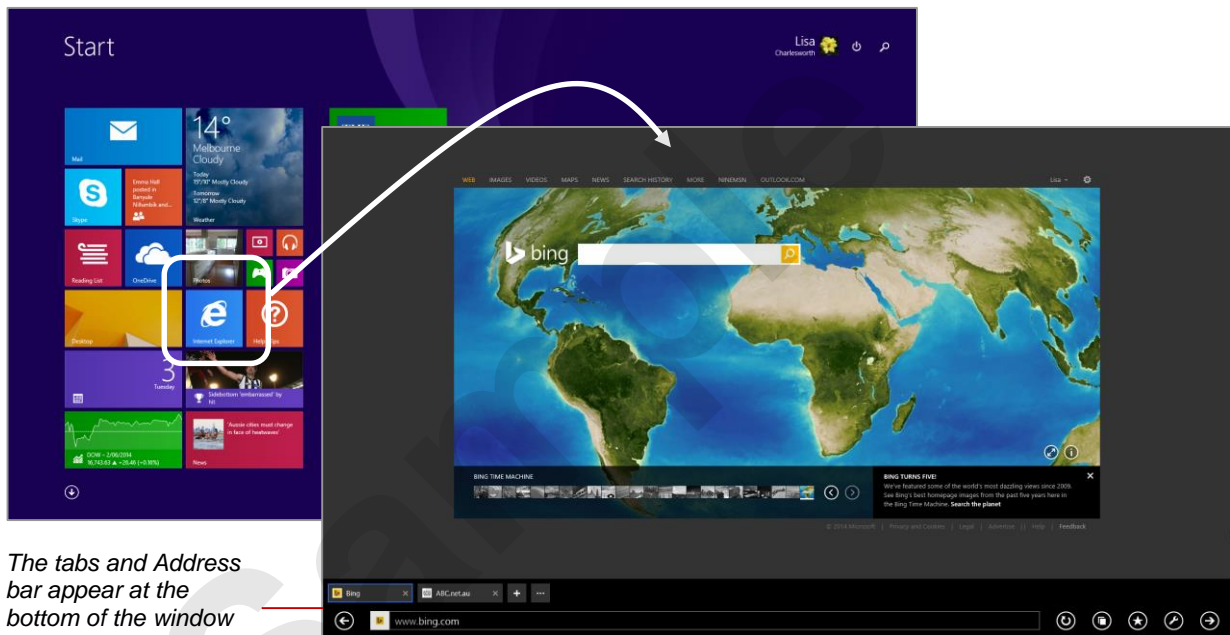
Start

Lisa
Charlesworth

Mail

14°
Melbourne
Cloudy
Today
11°/8° Mostly Cloudy
Tomorrow
12°/8° Mostly Cloudy
Weather

Skype

Emma Hall
posted in
Banyule
Nillumbik and...

Reading List

OneDrive

Photos

Desktop

Internet Explorer

Help+Tips

3
Tuesday

Sidebottom 'embarrassed' by hit

DOW - 2/06/2014
16,743.63 ▲ +26.46 (+0.16%)

'Aussie cities must change in face of heatwaves'
News

WEB IMAGES VIDEOS MAPS NEWS SEARCH HISTORY MORE NINEMSN OUTLOOK.COM

Lisa

bing

BING TIME MACHINE

BING TURNS FIVE!
We've featured some of the world's most dazzling views since 2009. See Bing's best homepage images from the past five years here in the Bing Time Machine. Search the planet

© 2014 Microsoft | Privacy and Cookies | Legal | Advertise | Help | Feedback

The tabs and Address bar appear at the bottom of the window

Bing
AllC.net.au

www.bing.com